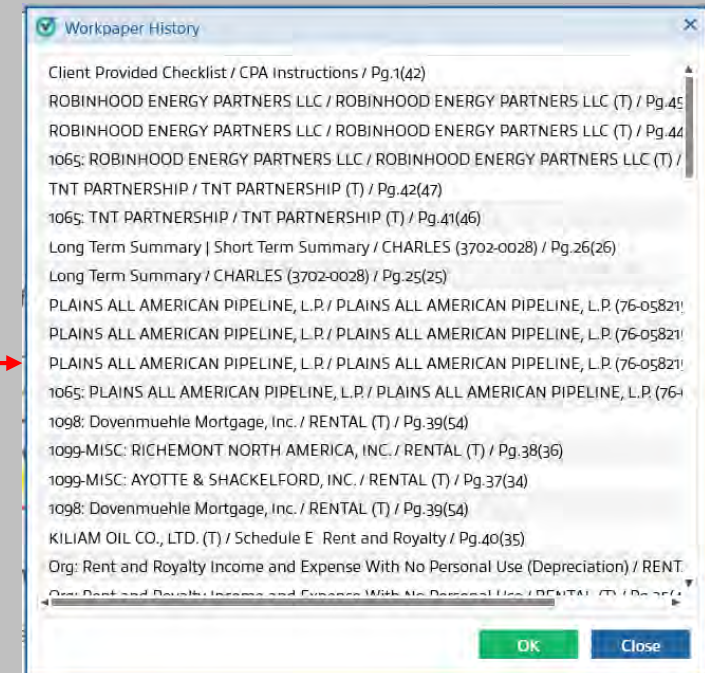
Workpaper History

Client Provided Checklist / CPA Instructions / Pg.1(42)
ROBINHOOD ENERGY PARTNERS LLC / ROBINHOOD ENERGY PARTNERS LLC (T) / Pg.45
ROBINHOOD ENERGY PARTNERS LLC / ROBINHOOD ENERGY PARTNERS LLC (T) / Pg.44
1065: ROBINHOOD ENERGY PARTNERS LLC / ROBINHOOD ENERGY PARTNERS LLC (T) /
TNT PARTNERSHIP / TNT PARTNERSHIP (T) / Pg.42(47)
1065: TNT PARTNERSHIP / TNT PARTNERSHIP (T) / Pg.41(46)
Long Term Summary | Short Term Summary / CHARLES (3702-0028) / Pg.26(26)
Long Term Summary / CHARLES (3702-0028) / Pg.25(25)
PLAINS ALL AMERICAN PIPELINE, L.P. / PLAINS ALL AMERICAN PIPELINE, L.P. (76-05821
PLAINS ALL AMERICAN PIPELINE, L.P. / PLAINS ALL AMERICAN PIPELINE, L.P. (76-05821
PLAINS ALL AMERICAN PIPELINE, L.P. / PLAINS ALL AMERICAN PIPELINE, L.P. (76-05821
1065: PLAINS ALL AMERICAN PIPELINE, L.P. / PLAINS ALL AMERICAN PIPELINE, L.P. (76-
1098: Dovenmuehle Mortgage, Inc. / RENTAL (T) / Pg.39(54)
1099-MISC: RICHEMONT NORTH AMERICA, INC. / RENTAL (T) / Pg.38(36)
1099-MISC: AYOTTE & SHACKELFORD, INC. / RENTAL (T) / Pg.37(34)
1098: Dovenmuehle Mortgage, Inc. / RENTAL (T) / Pg.39(54)
KILIAM OIL CO., LTD. (T) / Schedule E Rent and Royalty / Pg.40(35)
Org: Rent and Royalty Income and Expense With No Personal Use (Depreciation) / RENT
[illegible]

OK
Close